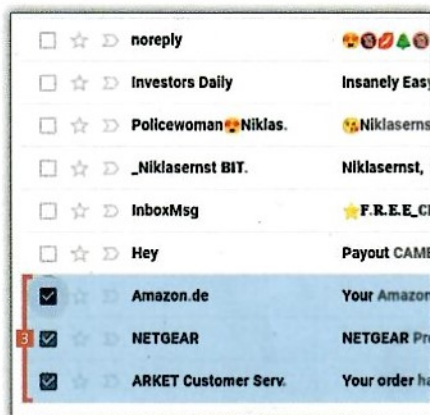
noreply
Investors Daily | Insanely Eas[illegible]
Policewoman Niklas. | Niklaserns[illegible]
_Niklasernst BIT. | Niklasernst,
InboxMsg | F.R.E.E_C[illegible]
Hey | Payout CAM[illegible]
Amazon.de | Your Amazo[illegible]
3
NETGEAR | NETGEAR Pr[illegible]
ARKET Customer Serv. | Your order h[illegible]